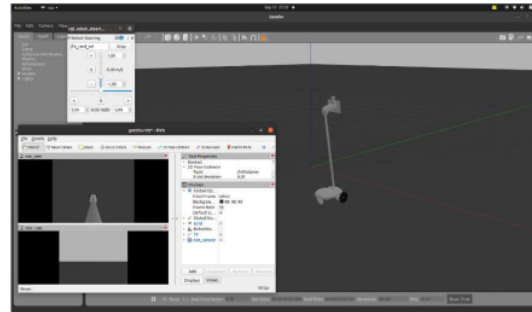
Activities

Sep 19 2018

Gazebo

File Edit Camera View

rqt_robot_steeri...

Robot Steering

/rb_cmd_vel

Stop

1,00

0,44 m/s

0

-1,00

0

-1,00 0,00 rad/s 1,00

gazebo.rviz* - RViz

File Panels Help

Interact

Move Camera

Select

Focus Camera

Measure

2D Pose Estimate

2D Nav Goal

Publish Point

Tool Properties

Displays

Global Options

Fixed Frame

odom

Background Color

48; 48; 48

Frame Rate

30

Global Status

Grid

RobotModel

TF

Add

Duplicate

Remove

Rename

Displays

Views

Reset

10 fps

Real Time Factor

Sim Time

Real Time

Iterations

Reset Time